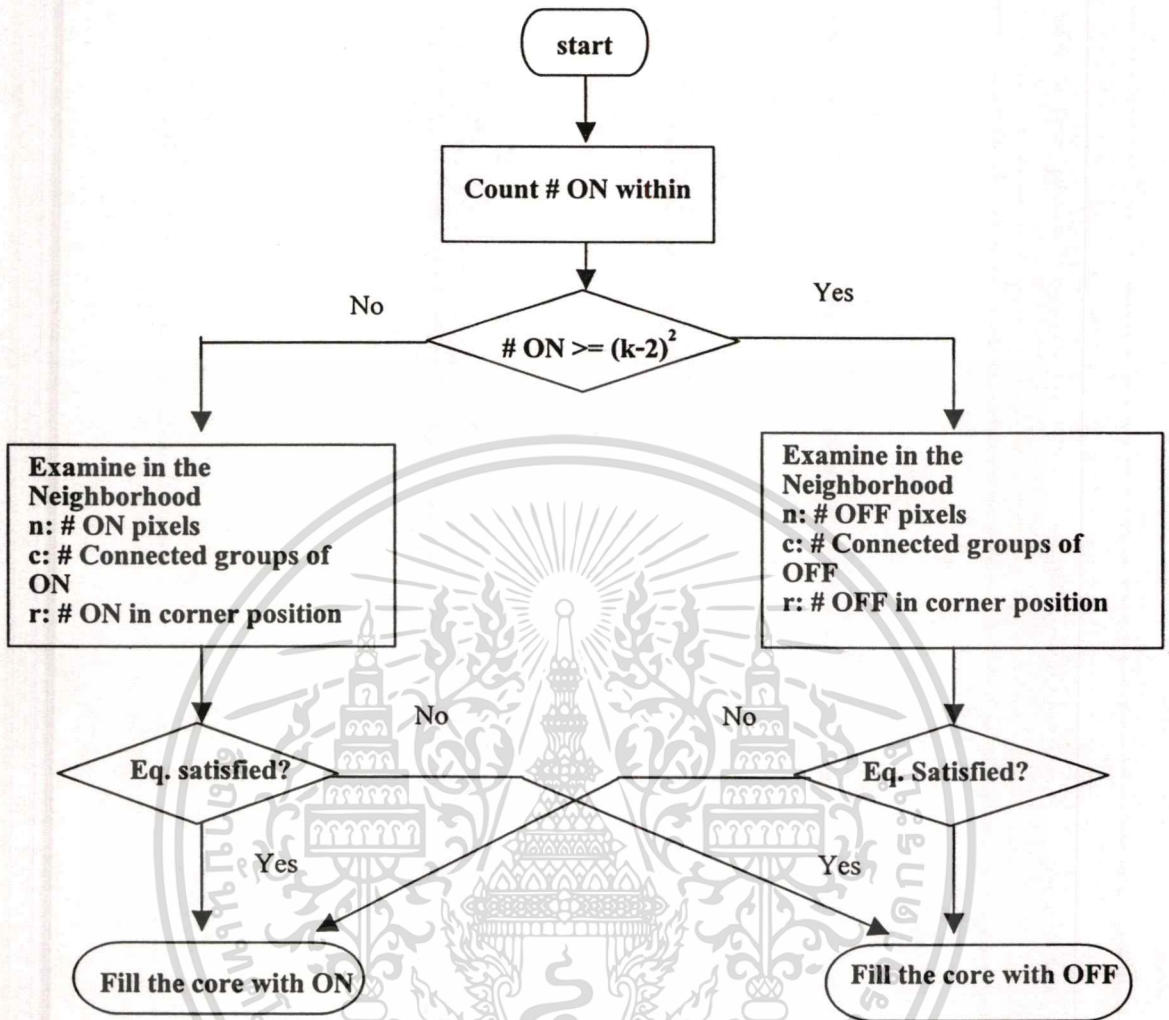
start

Count # ON within

No

Yes

# ON >= $(k-2)^2$

Examine in the Neighborhood
n: # ON pixels
c: # Connected groups of ON
r: # ON in corner position

Examine in the Neighborhood
n: # OFF pixels
c: # Connected groups of OFF
r: # OFF in corner position

No

No

Eq. satisfied?

Eq. Satisfied?

Yes

Yes

Fill the core with ON

Fill the core with OFF